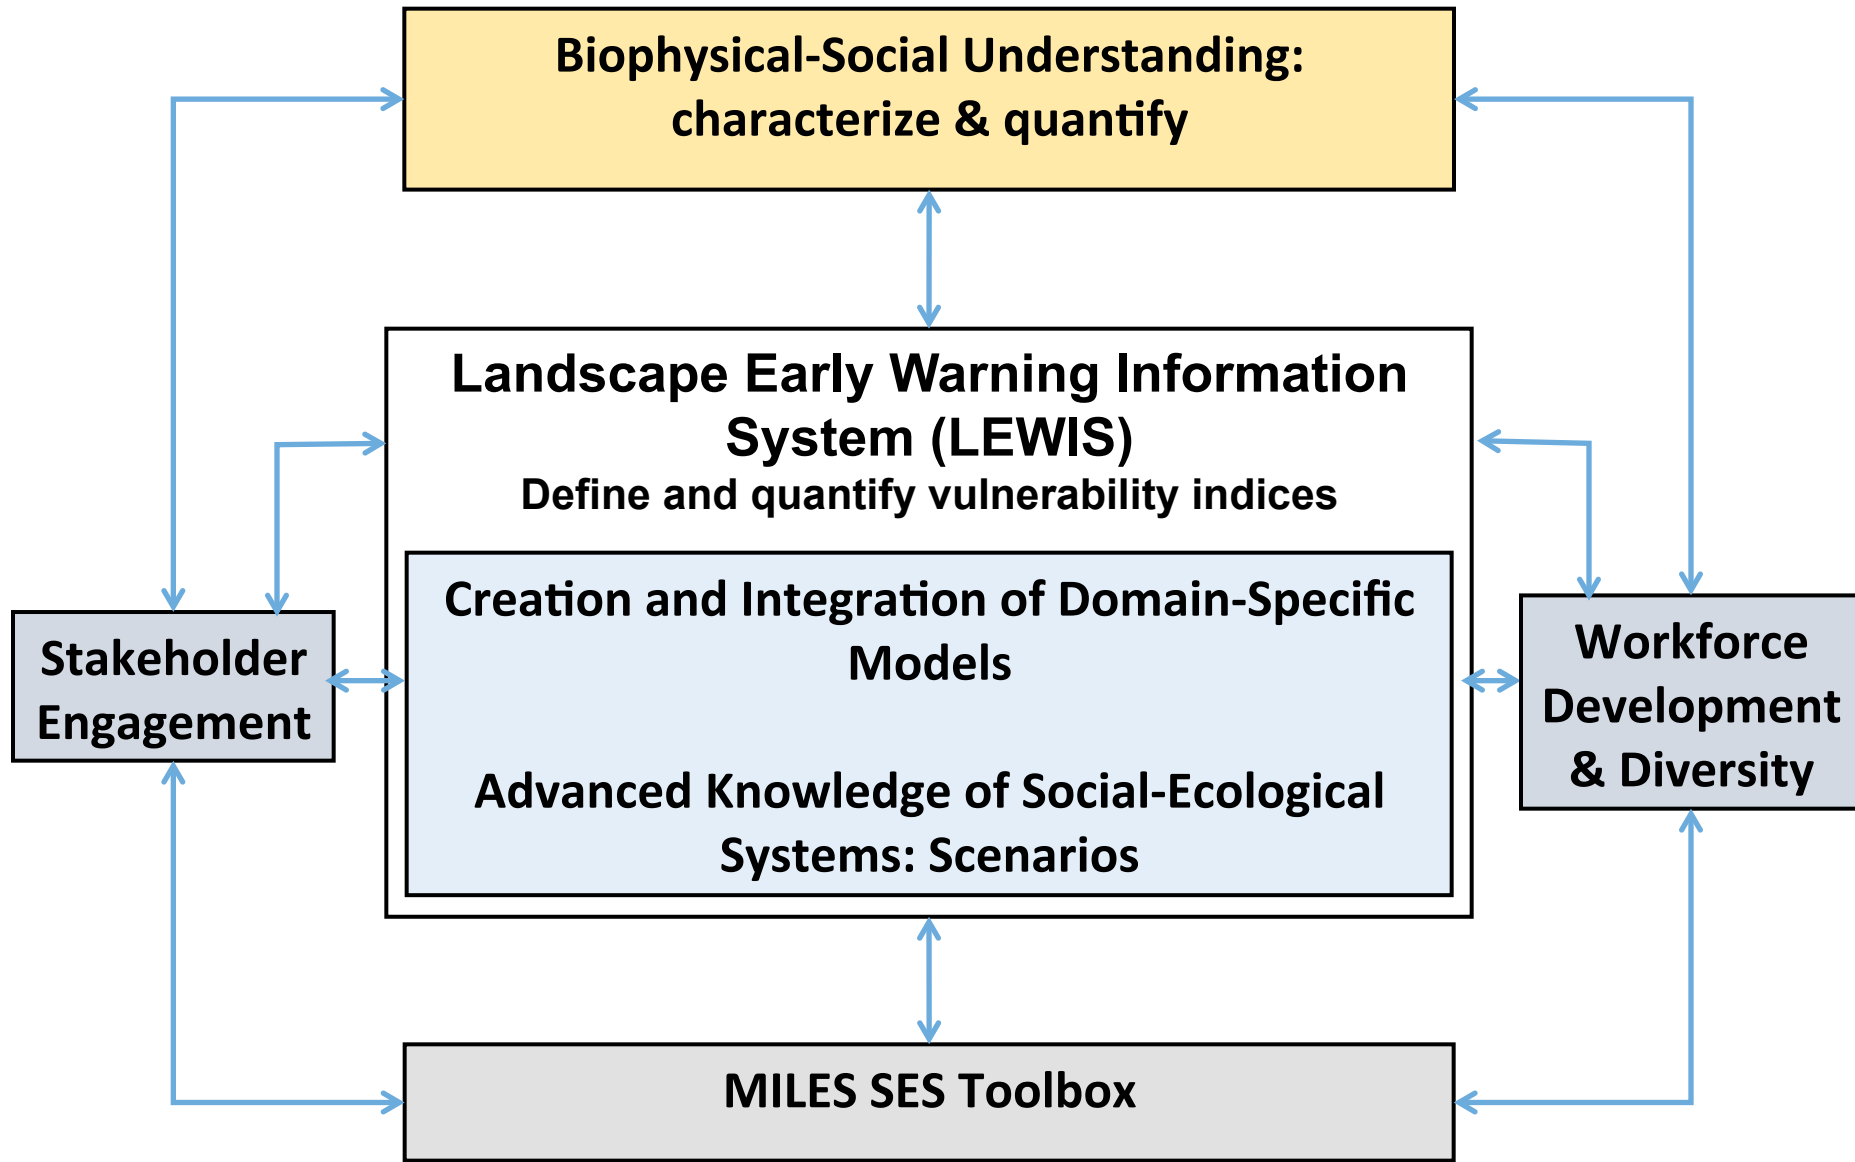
Biophysical-Social Understanding: characterize & quantify

Landscape Early Warning Information System (LEWIS)
Define and quantify vulnerability indices

Creation and Integration of Domain-Specific Models

Advanced Knowledge of Social-Ecological Systems: Scenarios

Stakeholder Engagement

Workforce Development & Diversity

MILES SES Toolbox